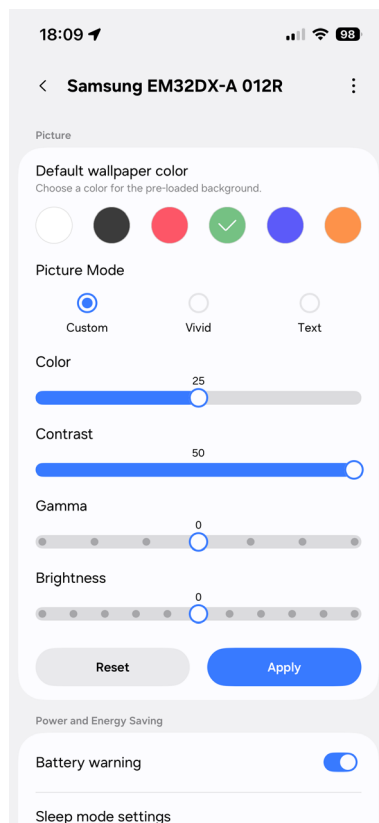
18:09

98

Samsung EM32DX-A 012R

Picture

Default wallpaper color
Choose a color for the pre-loaded background.

Picture Mode

Custom

Vivid

Text

Color

25

Contrast

50

Gamma

0

Brightness

0

Reset

Apply

Power and Energy Saving

Battery warning

Sleep mode settings